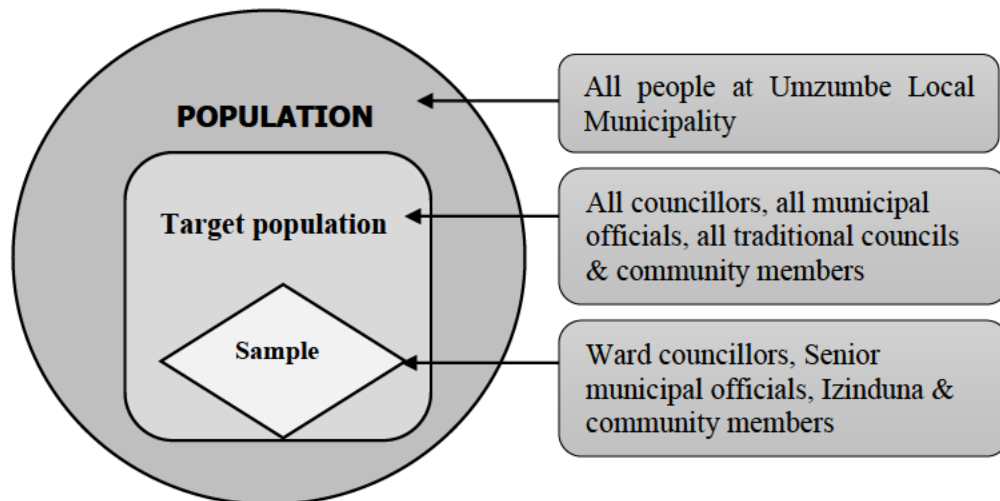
POPULATION

All people at Umzumbe Local Municipality

Target population

All councillors, all municipal officials, all traditional councils & community members

Sample

Ward councillors, Senior municipal officials, Izinduna & community members